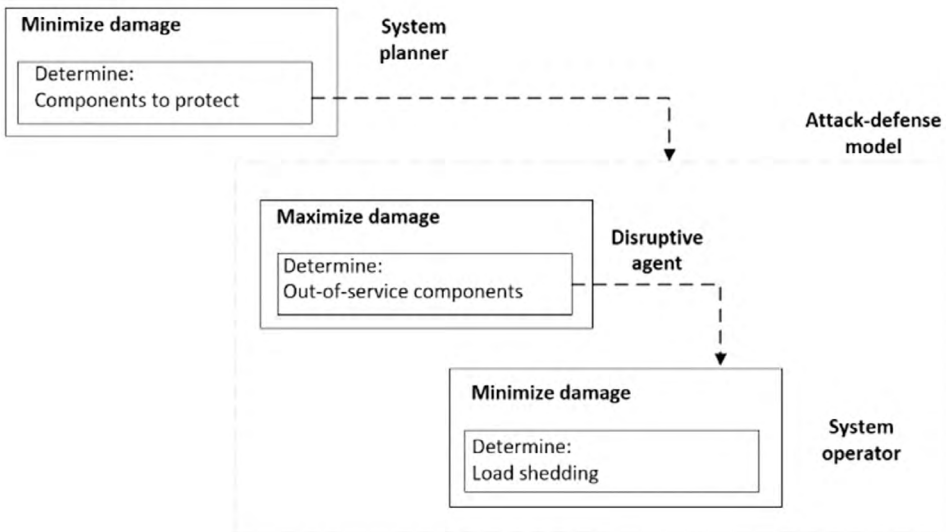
Minimize damage

Determine:
Components to protect

System planner

Attack-defense model

Maximize damage

Determine:
Out-of-service components

Disruptive agent

Minimize damage

Determine:
Load shedding

System operator